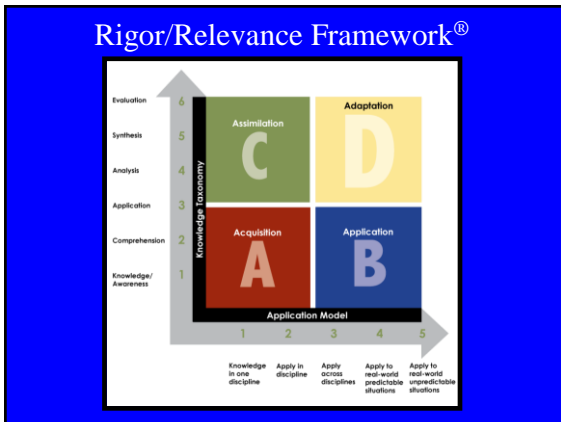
Rigor/Relevance Framework®

Evaluation 6

Synthesis 5

Analysis 4

Application 3

Comprehension 2

Knowledge/ Awareness 1

Knowledge Taxonomy

Assimilation

C

Adaptation

D

Acquisition

A

Application

B

Application Model

1 2 3 4 5

Knowledge in one discipline

Apply in discipline

Apply across disciplines

Apply to real-world predictable situations

Apply to real-world unpredictable situations